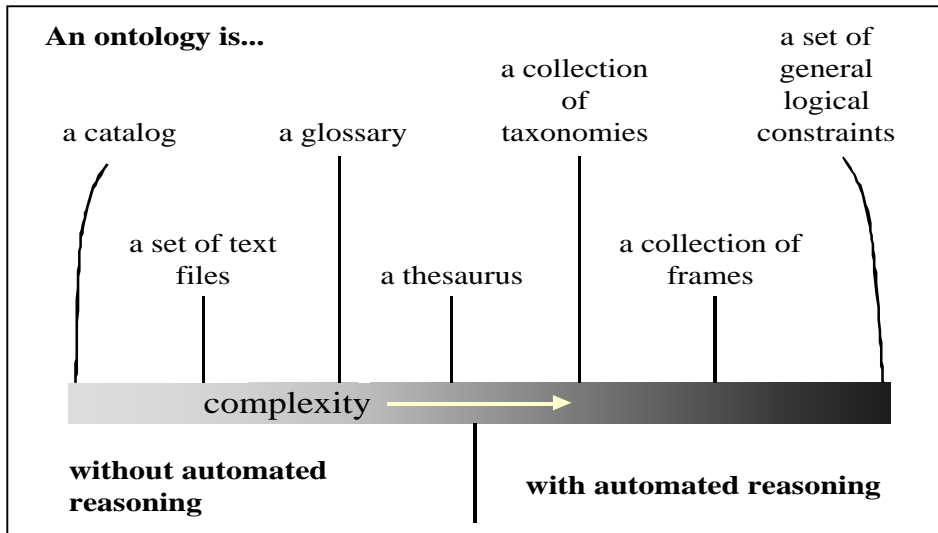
An ontology is...

a catalog

a glossary

a collection of taxonomies

a set of general logical constraints

a set of text files

a thesaurus

a collection of frames

complexity

without automated reasoning

with automated reasoning